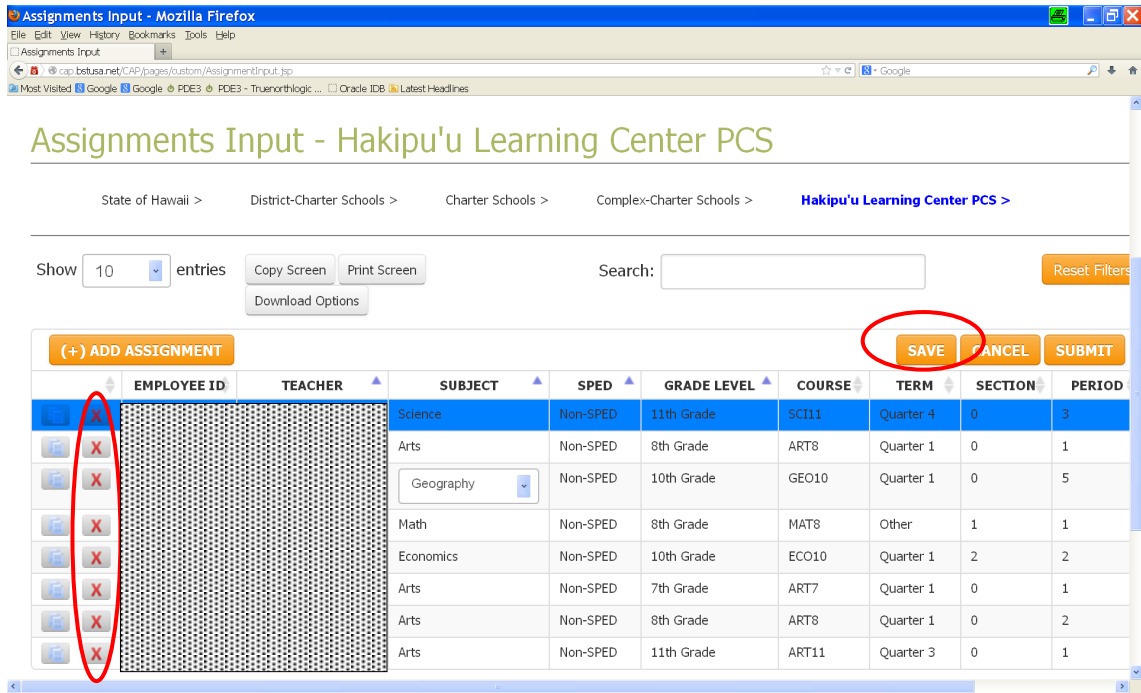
Assignments Input - Mozilla Firefox

File Edit View History Bookmarks Tools Help

Assignments Input

cap.bstusa.net/CAP/pages/custom/AssignmentInput.jsp

Google

Most Visited Google Google PDE3 PDE3 - Truenorthlogic ... Oracle IDB Latest Headlines

Assignments Input - Hakipu'u Learning Center PCS

State of Hawaii > District-Charter Schools > Charter Schools > Complex-Charter Schools > Hakipu'u Learning Center PCS >

Show 10 entries Copy Screen Print Screen Download Options Search: Reset Filters

(+) ADD ASSIGNMENT SAVE CANCEL SUBMIT

| | | EMPLOYEE ID | TEACHER | SUBJECT | SPED | GRADE LEVEL | COURSE | TERM | SECTION | PERIOD |
|---|---|---|---|---|---|---|---|---|---|---|
| | X | | | Science | Non-SPED | 11th Grade | SCI11 | Quarter 4 | 0 | 3 |
| | X | | | Arts | Non-SPED | 8th Grade | ART8 | Quarter 1 | 0 | 1 |
| | X | | | Geography | Non-SPED | 10th Grade | GEO10 | Quarter 1 | 0 | 5 |
| | X | | | Math | Non-SPED | 8th Grade | MAT8 | Other | 1 | 1 |
| | X | | | Economics | Non-SPED | 10th Grade | ECO10 | Quarter 1 | 2 | 2 |
| | X | | | Arts | Non-SPED | 7th Grade | ART7 | Quarter 1 | 0 | 1 |
| | X | | | Arts | Non-SPED | 8th Grade | ART8 | Quarter 1 | 0 | 2 |
| | X | | | Arts | Non-SPED | 11th Grade | ART11 | Quarter 3 | 0 | 1 |